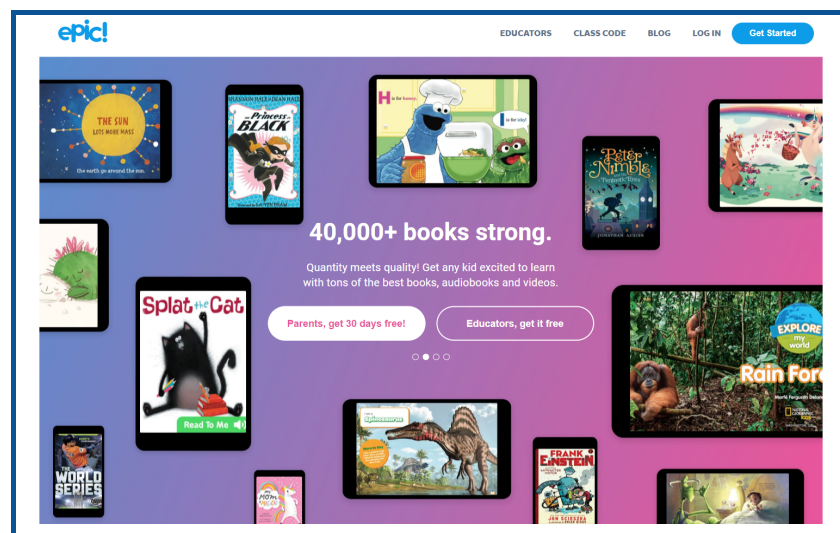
epic!

EDUCATORS CLASS CODE BLOG LOG IN Get Started

THE SUN
LOTS MORE MASS
the earth go around the sun.

SHANNON HALE & DEAN HALE
The Princess in BLACK

H is for hungry.
is for silly!

Peter Nimble
JONATHAN AUXIER

40,000+ books strong.

Quantity meets quality! Get any kid excited to learn with tons of the best books, audiobooks and videos.

Parents, get 30 days free!

Educators, get it free

Splat the Cat

Read To Me

EXPLORE my world
Rain Fore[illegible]

Spinosaurus

THE WORLD SERIES

FRANK EINSTEIN
JON SCIESZKA